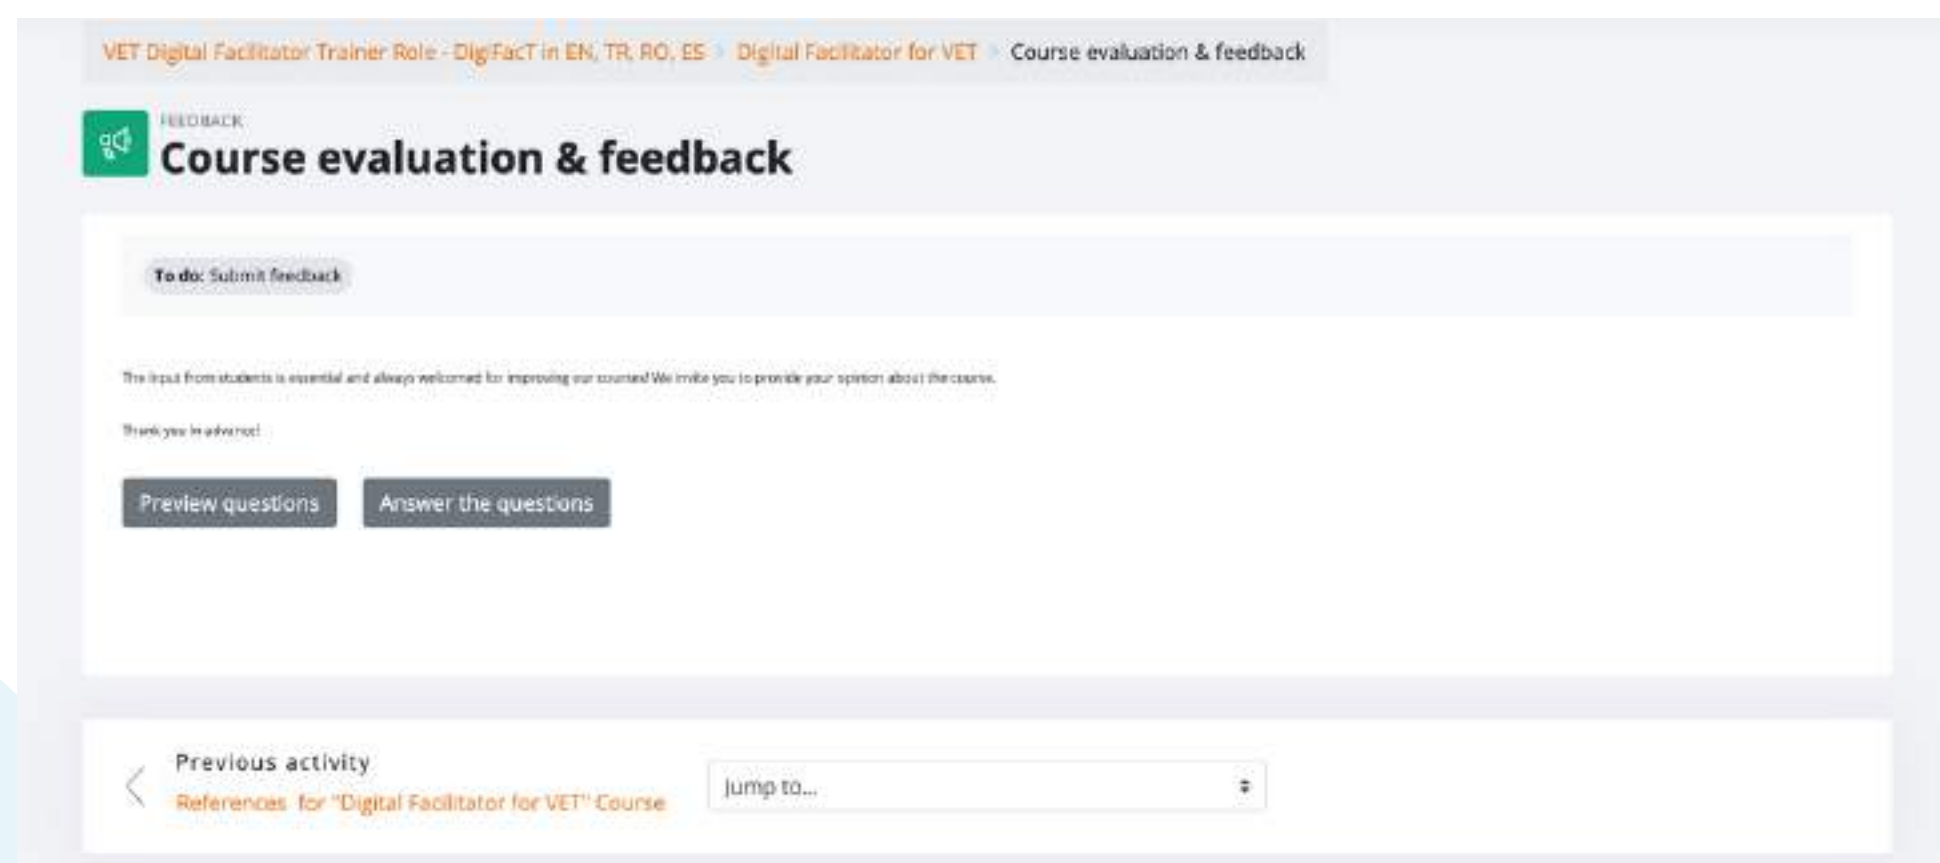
VET Digital Facilitator Trainer Role - DigiFacT in EN, TR, RO, ES > Digital Facilitator for VET > Course evaluation & feedback

FEEDBACK
Course evaluation & feedback

To do: Submit feedback

The input from students is essential and always welcomed for improving our courses! We invite you to provide your opinion about the course.

Thank you in advance!

Preview questions Answer the questions

Previous activity
References for "Digital Facilitator for VET" Course

Jump to...